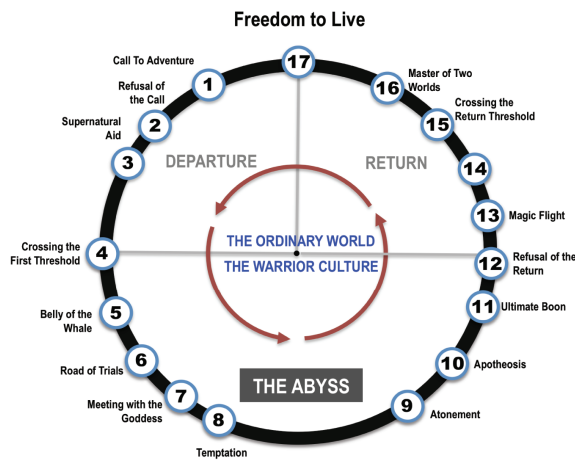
Freedom to Live

17

Call To Adventure
1

Refusal of the Call
2

Supernatural Aid
3

Master of Two Worlds
16

Crossing the Return Threshold
15

14

DEPARTURE

RETURN

13
Magic Flight

Crossing the First Threshold
4

THE ORDINARY WORLD
THE WARRIOR CULTURE

12
Refusal of the Return

Belly of the Whale
5

11
Ultimate Boon

Road of Trials
6

10
Apotheosis

THE ABYSS

Meeting with the Goddess
7

8
Temptation

9
Atonement